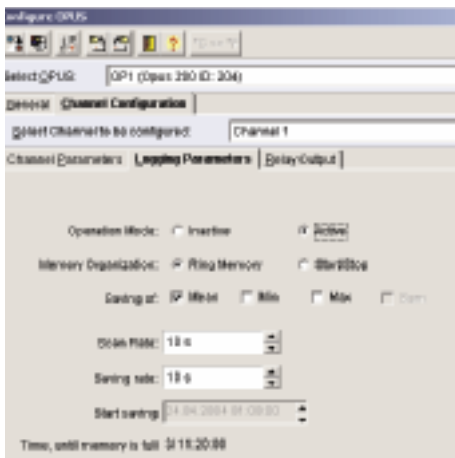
onfigure OPUS

Select OPUS: OP1 (Opus 200 ID: 204)

General | Channel Configuration

Select Channel to be configured: Channel 1

Channel Parameters | Logging Parameters | Relay Output

Operation Mode: Inactive Active

Memory Organization: Ring Memory Start/Stop

Saving of: Mean Min Max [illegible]

Scan Rate: 10 s

Saving rate: 10 s

Start saving: 24.04.2004 01:00:00

Time, until memory is full: 3 / 11:20:00